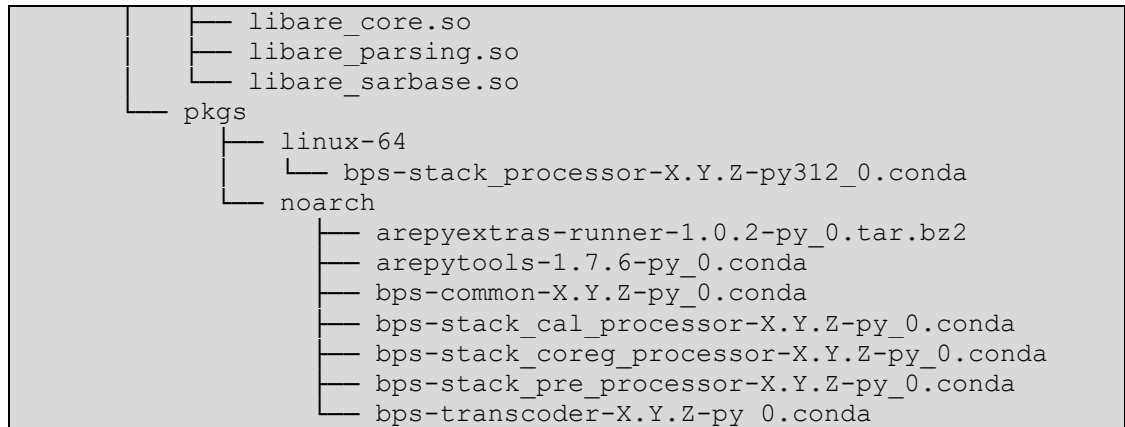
│   │   ├── libare_core.so
│   │   ├── libare_parsing.so
│   │   └── libare_sarbase.so
│   └── pkgs
│       ├── linux-64
│       │   └── bps-stack_processor-X.Y.Z-py312_0.conda
│       └── noarch
│           ├── arepyextras-runner-1.0.2-py_0.tar.bz2
│           ├── arepytools-1.7.6-py_0.conda
│           ├── bps-common-X.Y.Z-py_0.conda
│           ├── bps-stack_cal_processor-X.Y.Z-py_0.conda
│           ├── bps-stack_coreg_processor-X.Y.Z-py_0.conda
│           ├── bps-stack_pre_processor-X.Y.Z-py_0.conda
│           └── bps-transcoder-X.Y.Z-py_0.conda